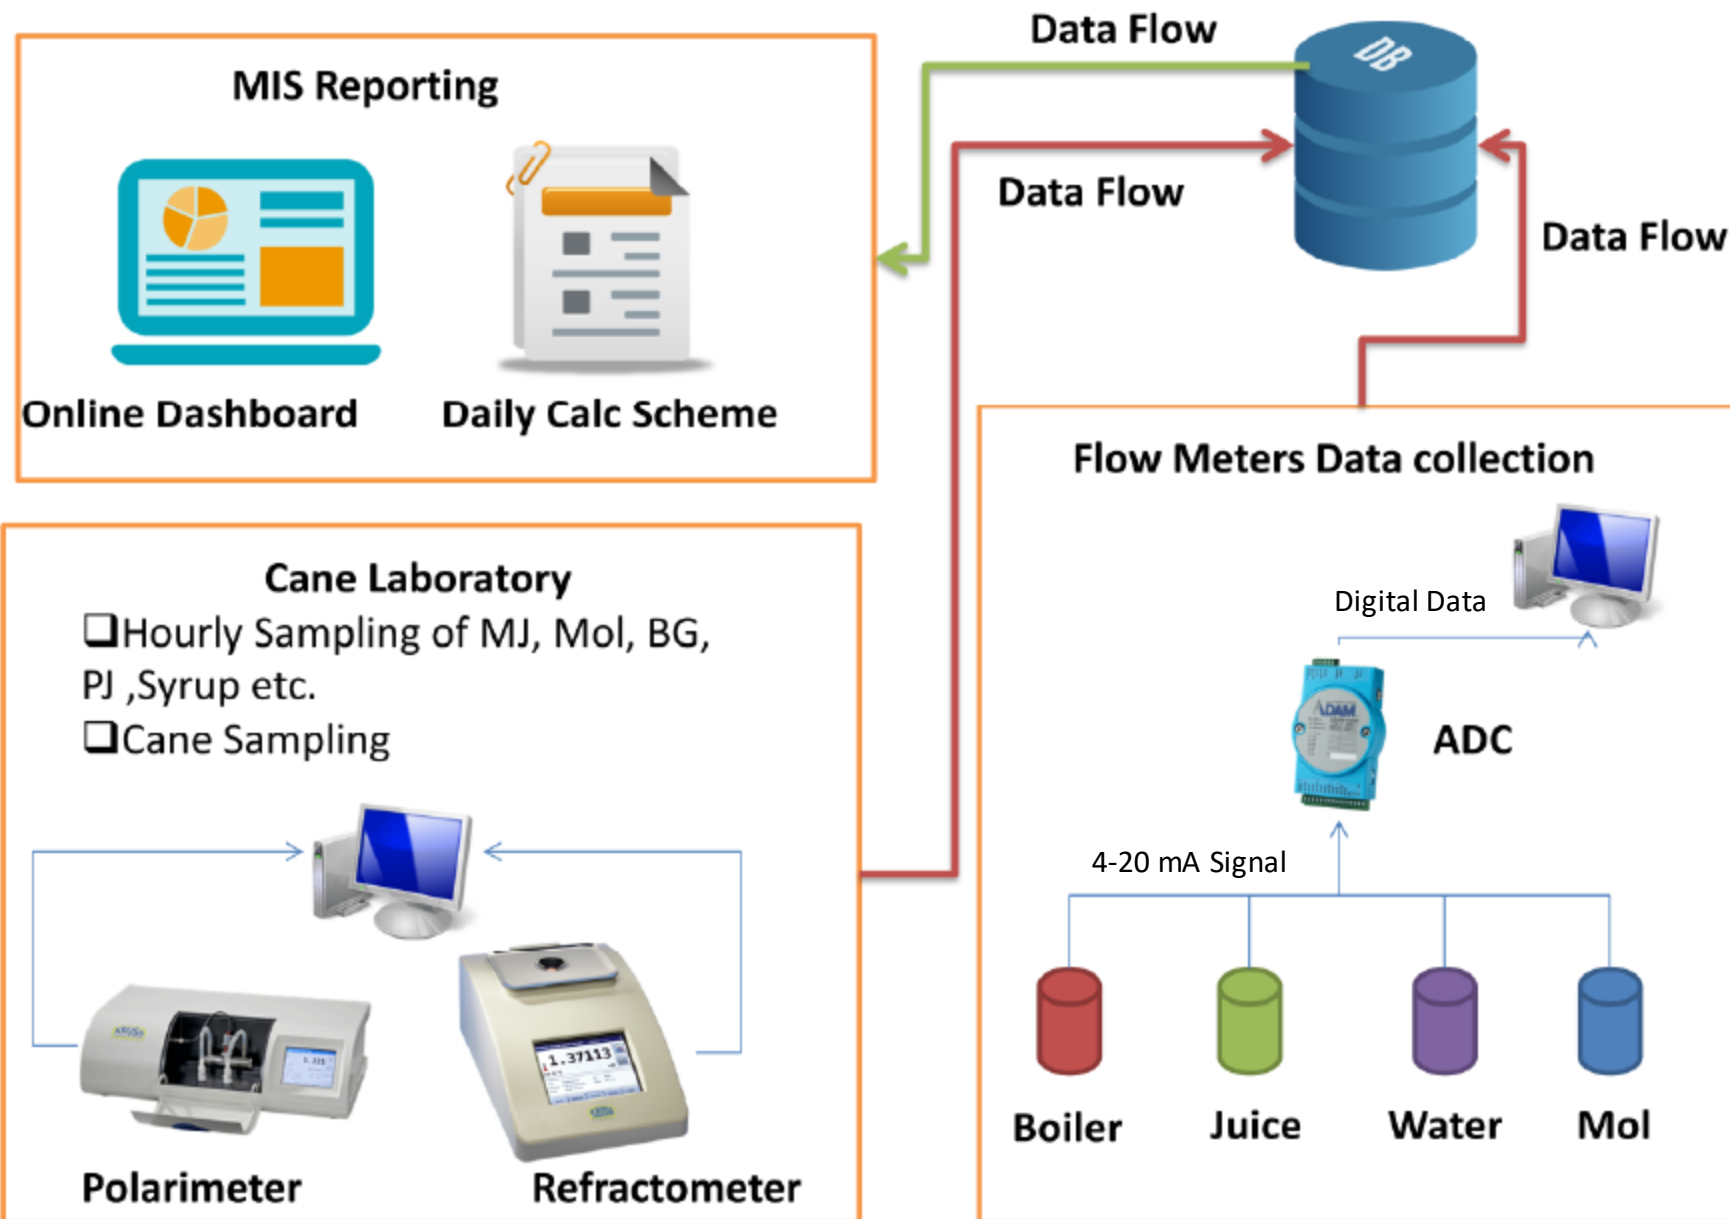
Data Flow

DB

MIS Reporting

Online Dashboard

Daily Calc Scheme

Data Flow

Data Flow

Flow Meters Data collection

Digital Data

ADAM

ADC

4-20 mA Signal

Boiler

Juice

Water

Mol

Cane Laboratory

❑Hourly Sampling of MJ, Mol, BG, PJ ,Syrup etc.

❑Cane Sampling

1.37113

Polarimeter

Refractometer